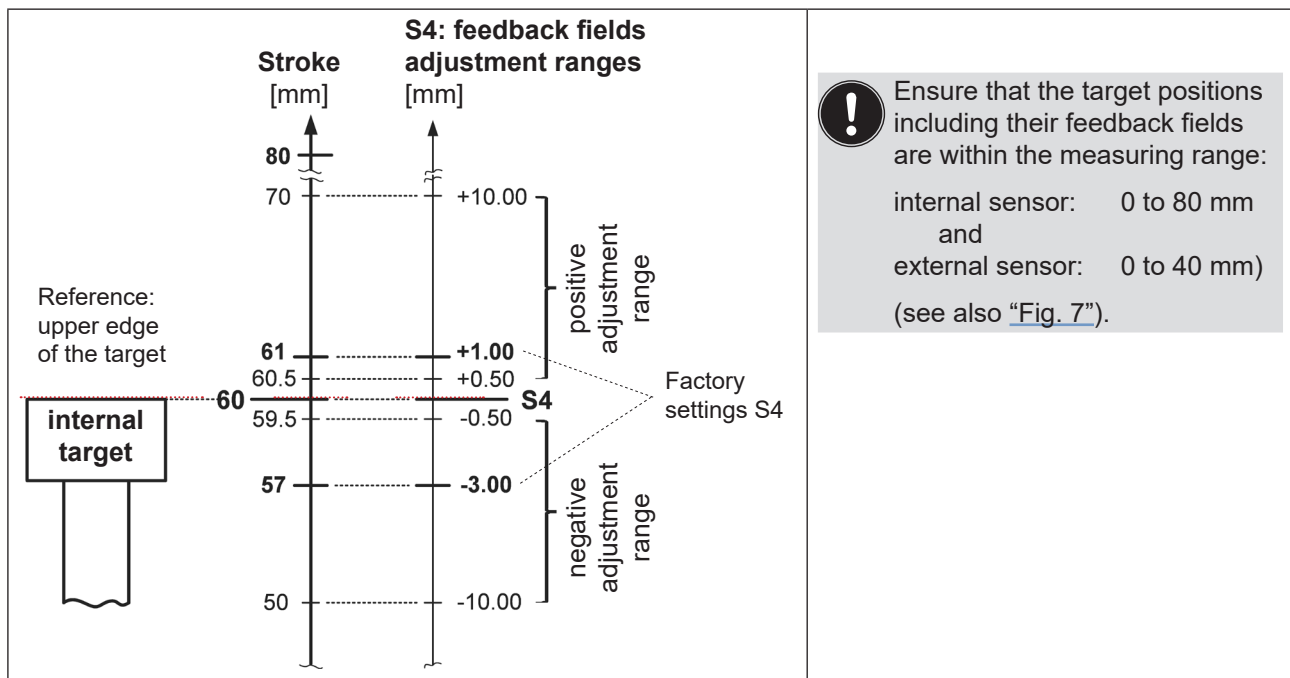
Stroke
[mm]

S4: feedback fields adjustment ranges
[mm]

80

70

+10.00

positive adjustment range

Reference: upper edge of the target

61

+1.00

60.5

+0.50

Factory settings S4

60

S4

59.5

-0.50

internal target

57

-3.00

negative adjustment range

50

-10.00

Ensure that the target positions including their feedback fields are within the measuring range:

internal sensor: 0 to 80 mm
and
external sensor: 0 to 40 mm)

(see also "Fig. 7").